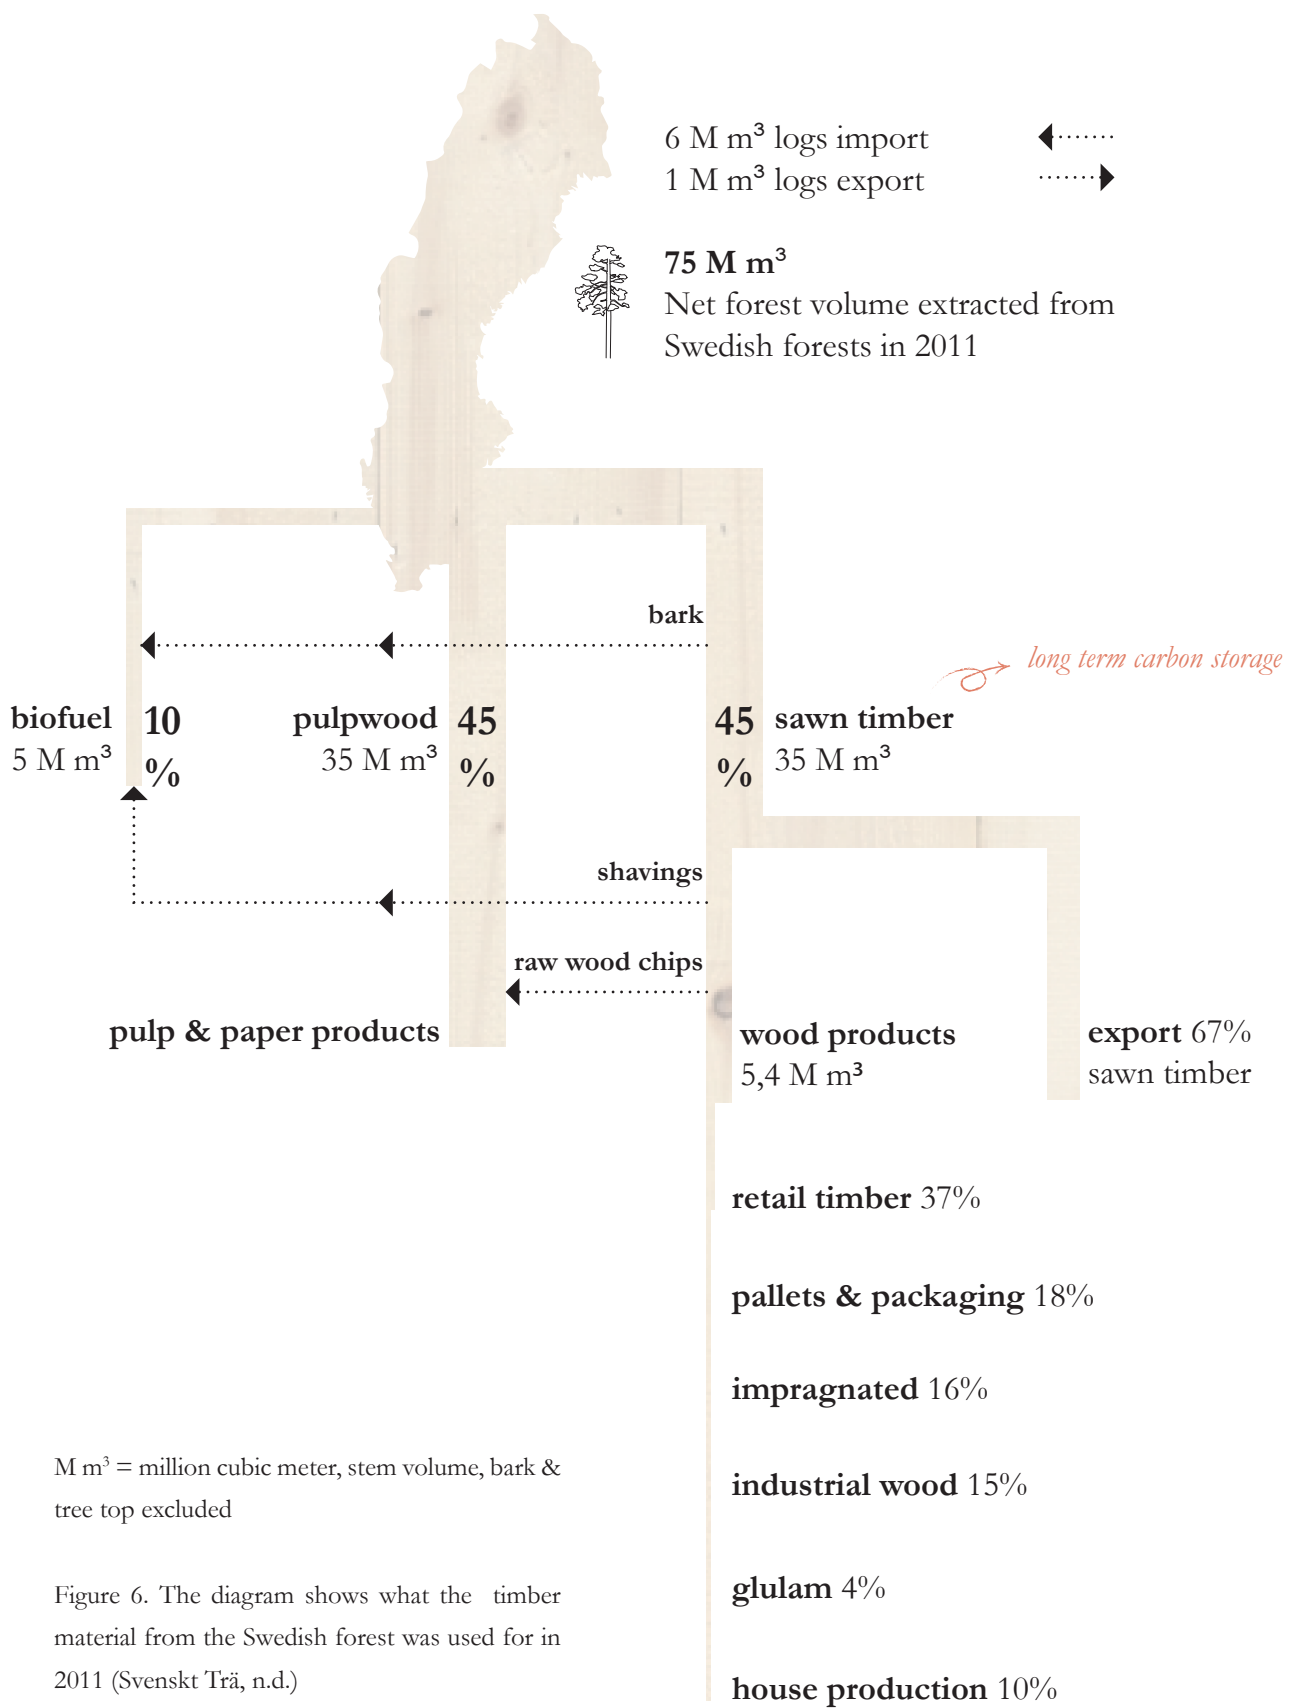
6 M m³ logs import
1 M m³ logs export

75 M m³
Net forest volume extracted from Swedish forests in 2011

bark

long term carbon storage

biofuel
5 M m³

10 %

pulpwood
35 M m³

45 %

45 %

sawn timber
35 M m³

shavings

raw wood chips

pulp & paper products

wood products
5,4 M m³

export 67%
sawn timber

retail timber 37%

pallets & packaging 18%

impragnated 16%

industrial wood 15%

glulam 4%

house production 10%

M m³ = million cubic meter, stem volume, bark & tree top excluded

Figure 6. The diagram shows what the timber material from the Swedish forest was used for in 2011 (Svenskt Trä, n.d.)